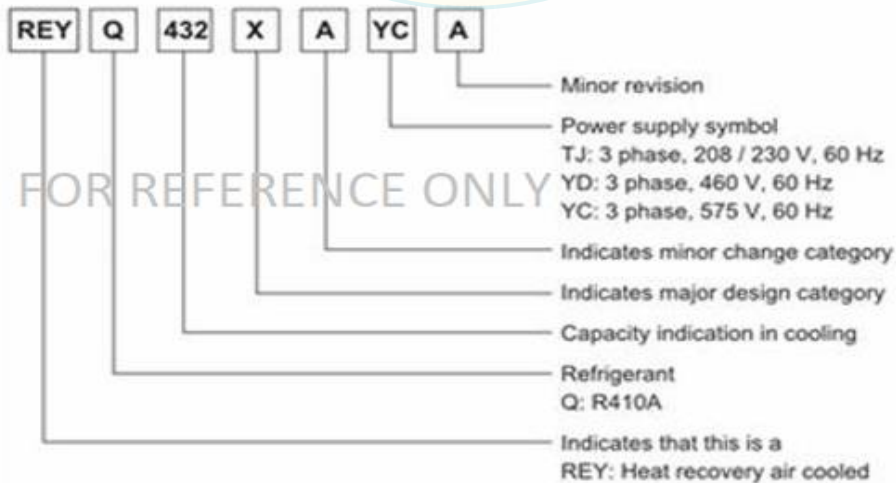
REY Q 432 X A YC A

Minor revision

Power supply symbol
TJ: 3 phase, 208 / 230 V, 60 Hz
YD: 3 phase, 460 V, 60 Hz
YC: 3 phase, 575 V, 60 Hz

FOR REFERENCE ONLY

Indicates minor change category

Indicates major design category

Capacity indication in cooling

Refrigerant
Q: R410A

Indicates that this is a
REY: Heat recovery air cooled